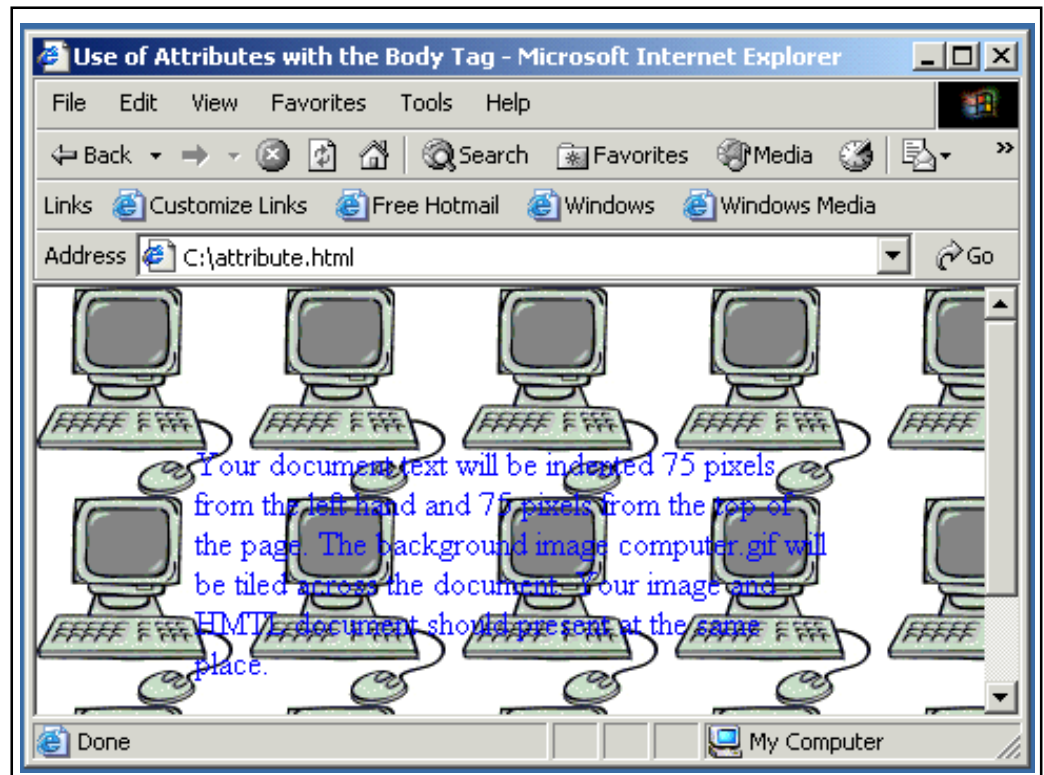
Use of Attributes with the Body Tag - Microsoft Internet Explorer

File Edit View Favorites Tools Help

Back Search Favorites Media

Links Customize Links Free Hotmail Windows Windows Media

Address C:\attribute.html Go

Your document text will be indented 75 pixels from the left hand and 75 pixels from the top of the page. The background image computer.gif will be tiled across the document. Your image and HMTL document should present at the same place.

Done My Computer